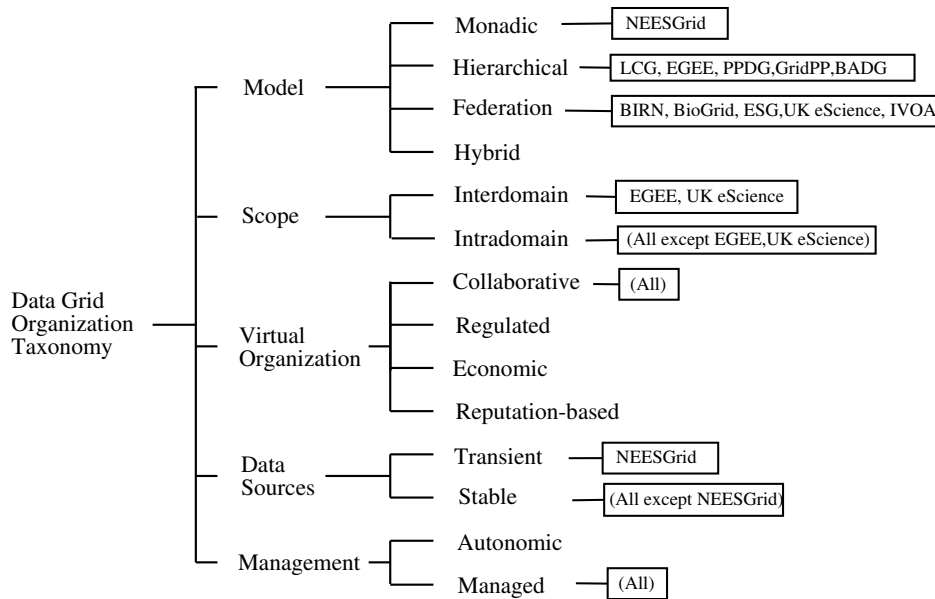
Data Grid Organization Taxonomy

Model
Monadic
NEESGrid
Hierarchical
LCG, EGEE, PPDG,GridPP,BADG
Federation
BIRN, BioGrid, ESG,UK eScience, IVOA
Hybrid

Scope
Interdomain
EGEE, UK eScience
Intradomain
(All except EGEE,UK eScience)

Virtual Organization
Collaborative
(All)
Regulated
Economic
Reputation-based

Data Sources
Transient
NEESGrid
Stable
(All except NEESGrid)

Management
Autonomic
Managed
(All)